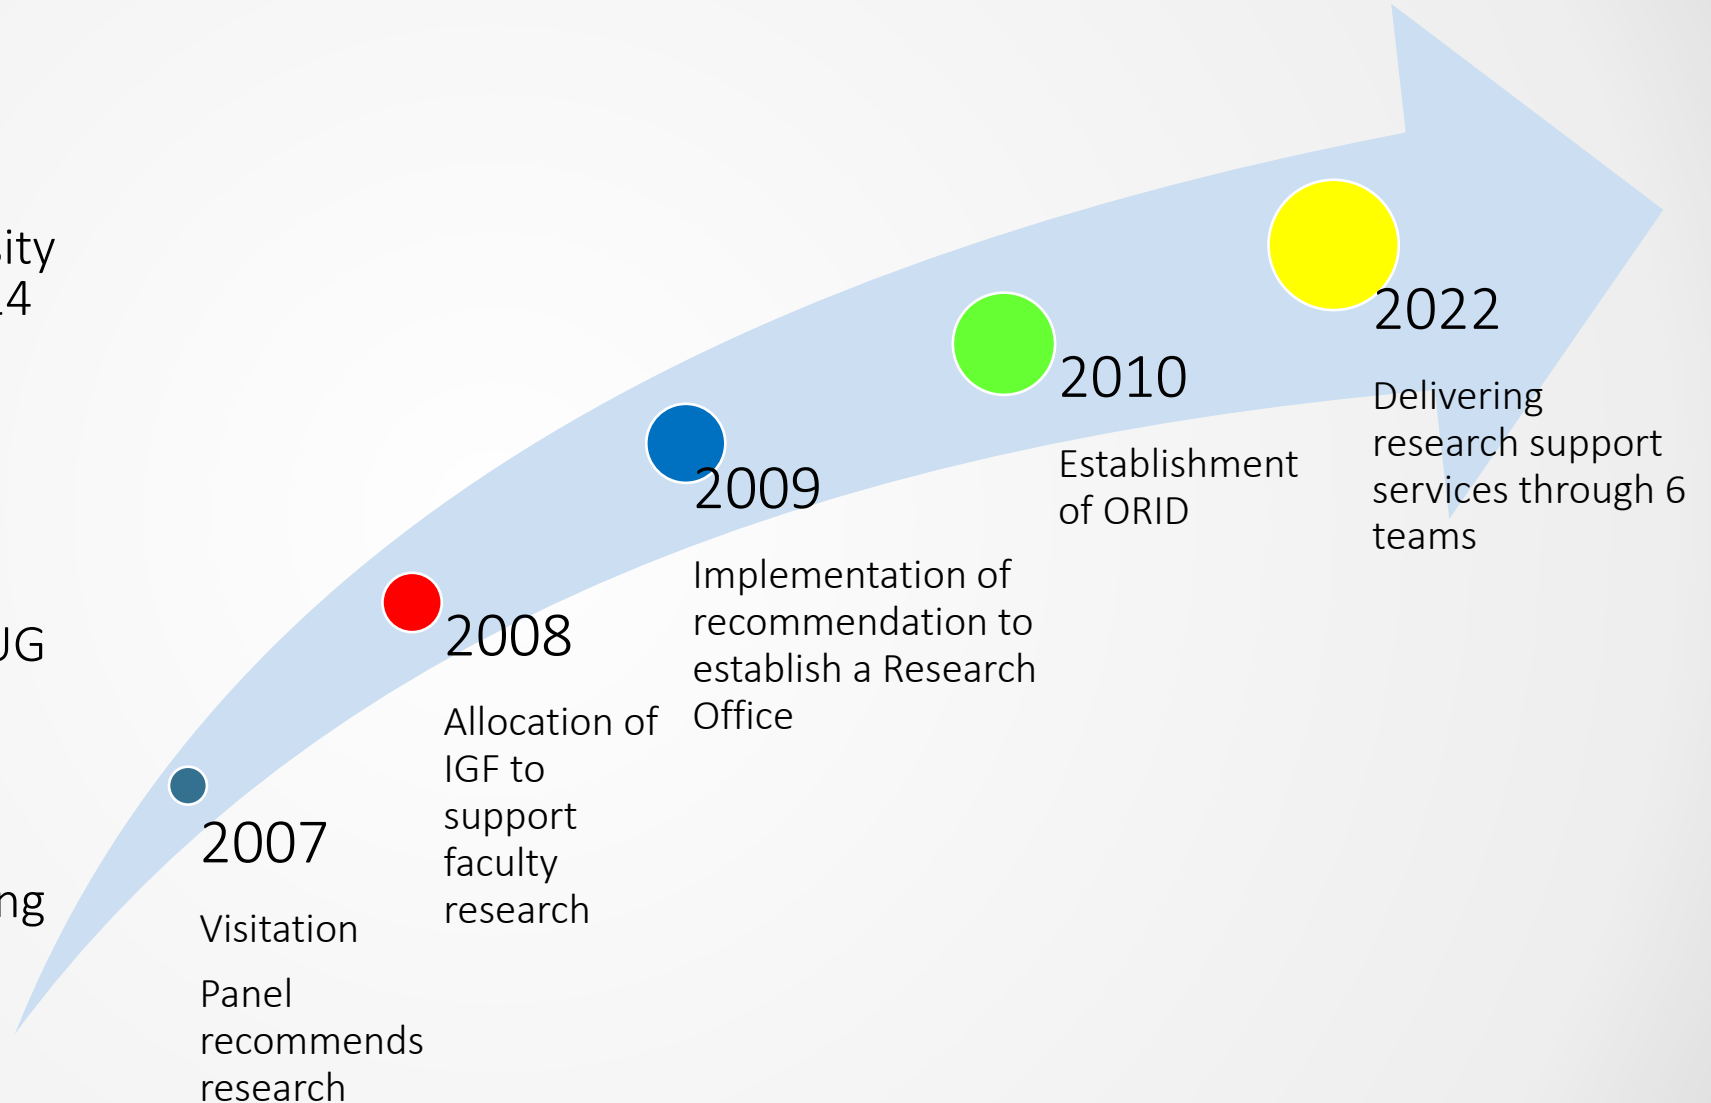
ity
14

UG

ng

2007

Visitation

Panel recommends research

2008

Allocation of IGF to support faculty research

2009

Implementation of recommendation to establish a Research Office

2010

Establishment of ORID

2022

Delivering research support services through 6 teams